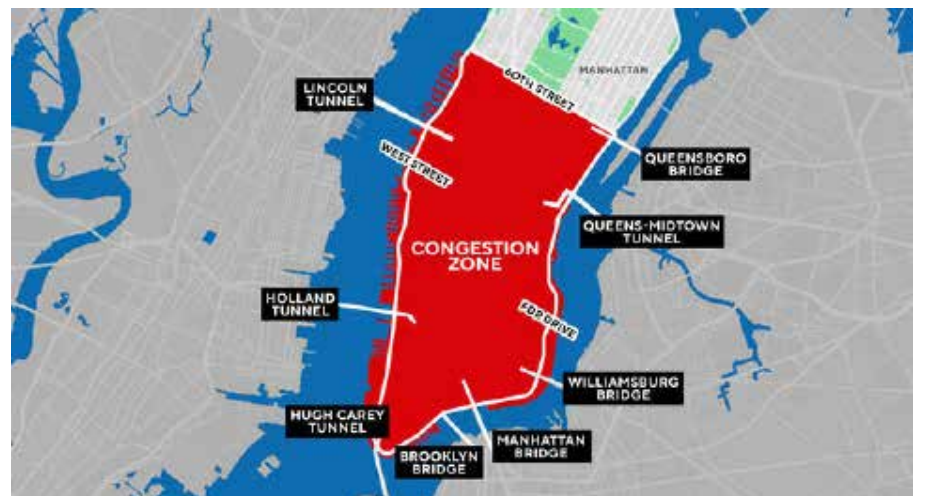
MANHATTAN

60TH STREET

LINCOLN TUNNEL

WEST STREET

QUEENSBORO BRIDGE

QUEENS-MIDTOWN TUNNEL

CONGESTION ZONE

HOLLAND TUNNEL

FDR DRIVE

WILLIAMSBURG BRIDGE

HUGH CAREY TUNNEL

BROOKLYN BRIDGE

MANHATTAN BRIDGE